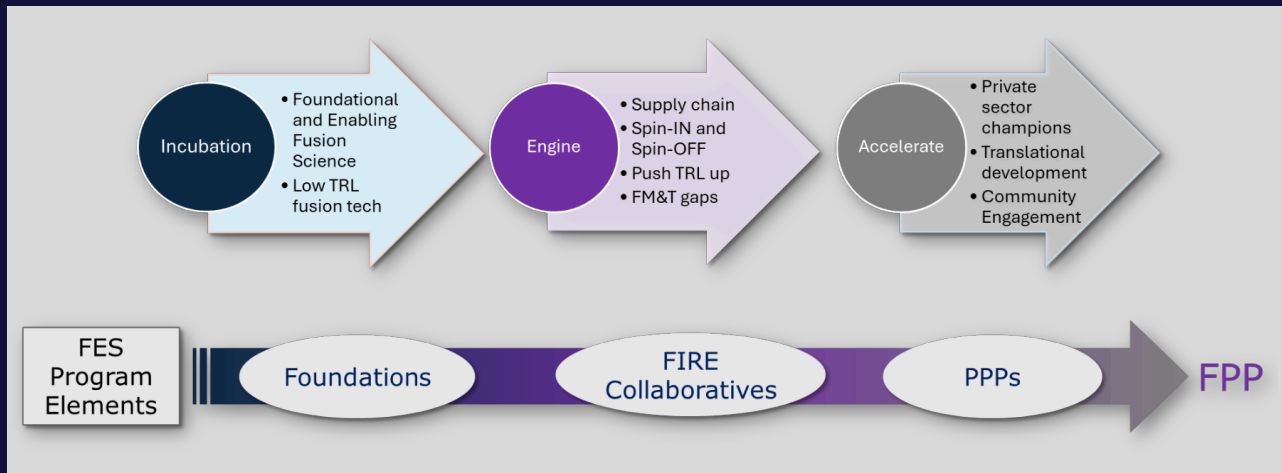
Incubation

• Foundational and Enabling Fusion Science
• Low TRL fusion tech

Engine

• Supply chain
• Spin-IN and Spin-OFF
• Push TRL up
• FM&T gaps

Accelerate

• Private sector champions
• Translational development
• Community Engagement

FES Program Elements

Foundations

FIRE Collaboratives

PPPs

FPP